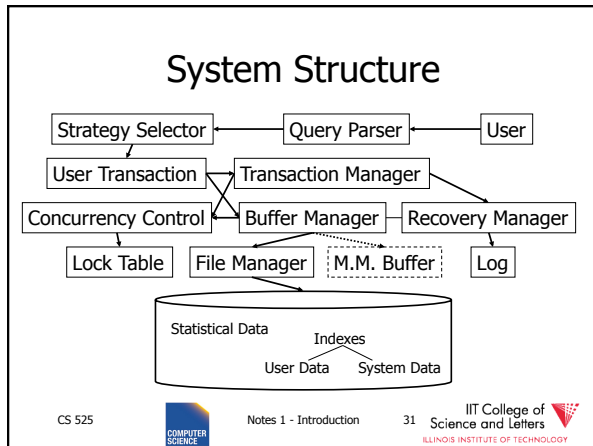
System Structure

Strategy Selector

Query Parser

User

User Transaction

Transaction Manager

Concurrency Control

Buffer Manager

Recovery Manager

Lock Table

File Manager

M.M. Buffer

Log

Statistical Data

Indexes

User Data

System Data

CS 525

COMPUTER SCIENCE

Notes 1 - Introduction

31

IIT College of Science and Letters
ILLINOIS INSTITUTE OF TECHNOLOGY